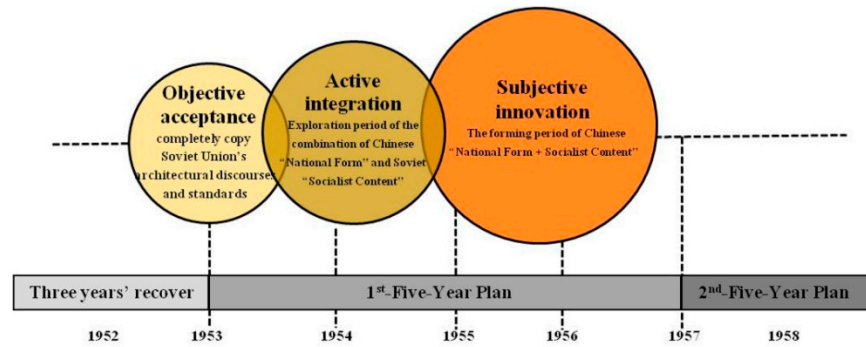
Objective acceptance
completely copy Soviet Union's architectural discourses and standards

Active integration
Exploration period of the combination of Chinese "National Form" and Soviet "Socialist Content"

Subjective innovation
The forming period of Chinese "National Form + Socialist Content"

Three years' recover

1$^{st}$-Five-Year Plan

2$^{nd}$-Five-Year Plan

1952

1953

1954

1955

1956

1957

1958